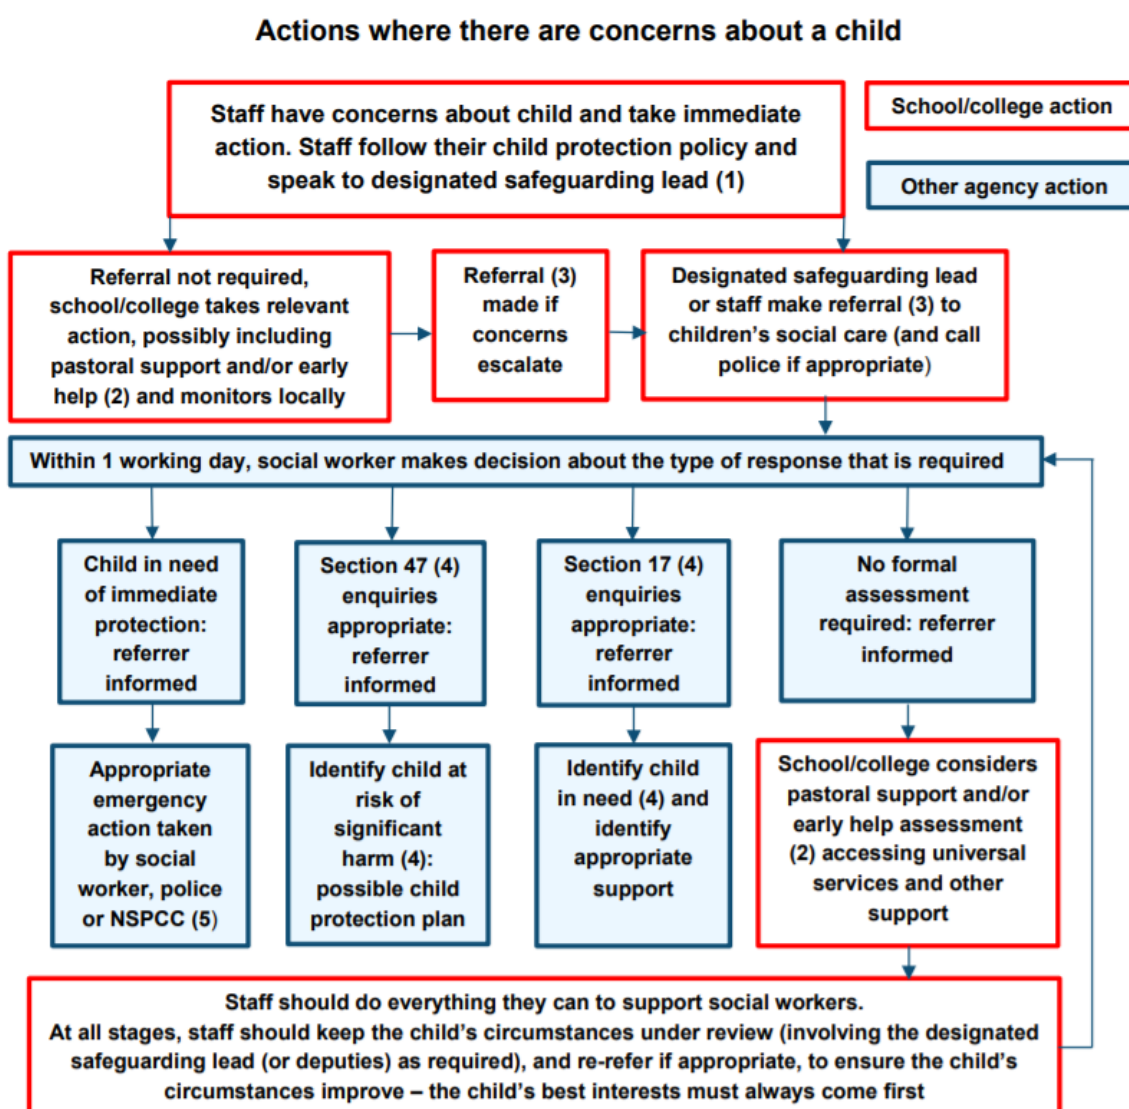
Actions where there are concerns about a child

Staff have concerns about child and take immediate action. Staff follow their child protection policy and speak to designated safeguarding lead (1)

School/college action

Other agency action

Referral not required, school/college takes relevant action, possibly including pastoral support and/or early help (2) and monitors locally

Referral (3) made if concerns escalate

Designated safeguarding lead or staff make referral (3) to children's social care (and call police if appropriate)

Within 1 working day, social worker makes decision about the type of response that is required

Child in need of immediate protection: referrer informed

Section 47 (4) enquiries appropriate: referrer informed

Section 17 (4) enquiries appropriate: referrer informed

No formal assessment required: referrer informed

Appropriate emergency action taken by social worker, police or NSPCC (5)

Identify child at risk of significant harm (4): possible child protection plan

Identify child in need (4) and identify appropriate support

School/college considers pastoral support and/or early help assessment (2) accessing universal services and other support

Staff should do everything they can to support social workers.
At all stages, staff should keep the child's circumstances under review (involving the designated safeguarding lead (or deputies) as required), and re-refer if appropriate, to ensure the child's circumstances improve – the child's best interests must always come first